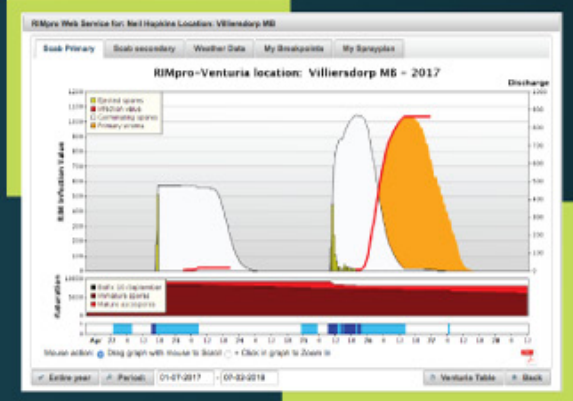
RIMpro Web Service for: Neil Hopkins Location: Villiersdorp M8

Scab Primary | Scab secondary | Weather Data | My Breakpoints | My Sprayplan

RIMpro-Venturia location: Villiersdorp M8 - 2017

Discharge

Ejected spores
Infection value
Cumulative spores
Primary stress

RIM Infection Value

1200
1100
1000
900
800
700
600
500
400
300
200
100
0

900
800
700
600
500
400
300
200
100
0

Saturation

Early 16 September
Immature spores
Mature ascospores

Apr 22 0 6 12 18 24 0 6 12 18 24 0 6 12 18 24 0 6 12 18 24 0 6 12 18 24

Mouse action: Drag graph with mouse to Scroll ○ Click in graph to Zoom in

Entire year | Period: 01-07-2017 - 07-02-2018 | Venturia Table | Back